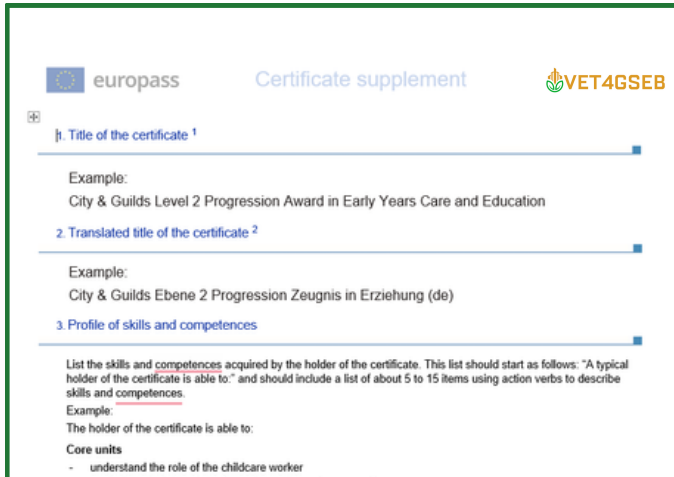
europass Certificate supplement

VET4GSEB

1. Title of the certificate $^1$

Example:
City & Guilds Level 2 Progression Award in Early Years Care and Education

2. Translated title of the certificate $^2$

Example:
City & Guilds Ebene 2 Progression Zeugnis in Erziehung (de)

3. Profile of skills and competences

List the skills and competences acquired by the holder of the certificate. This list should start as follows: "A typical holder of the certificate is able to:" and should include a list of about 5 to 15 items using action verbs to describe skills and competences.
Example:
The holder of the certificate is able to:

Core units
- understand the role of the childcare worker